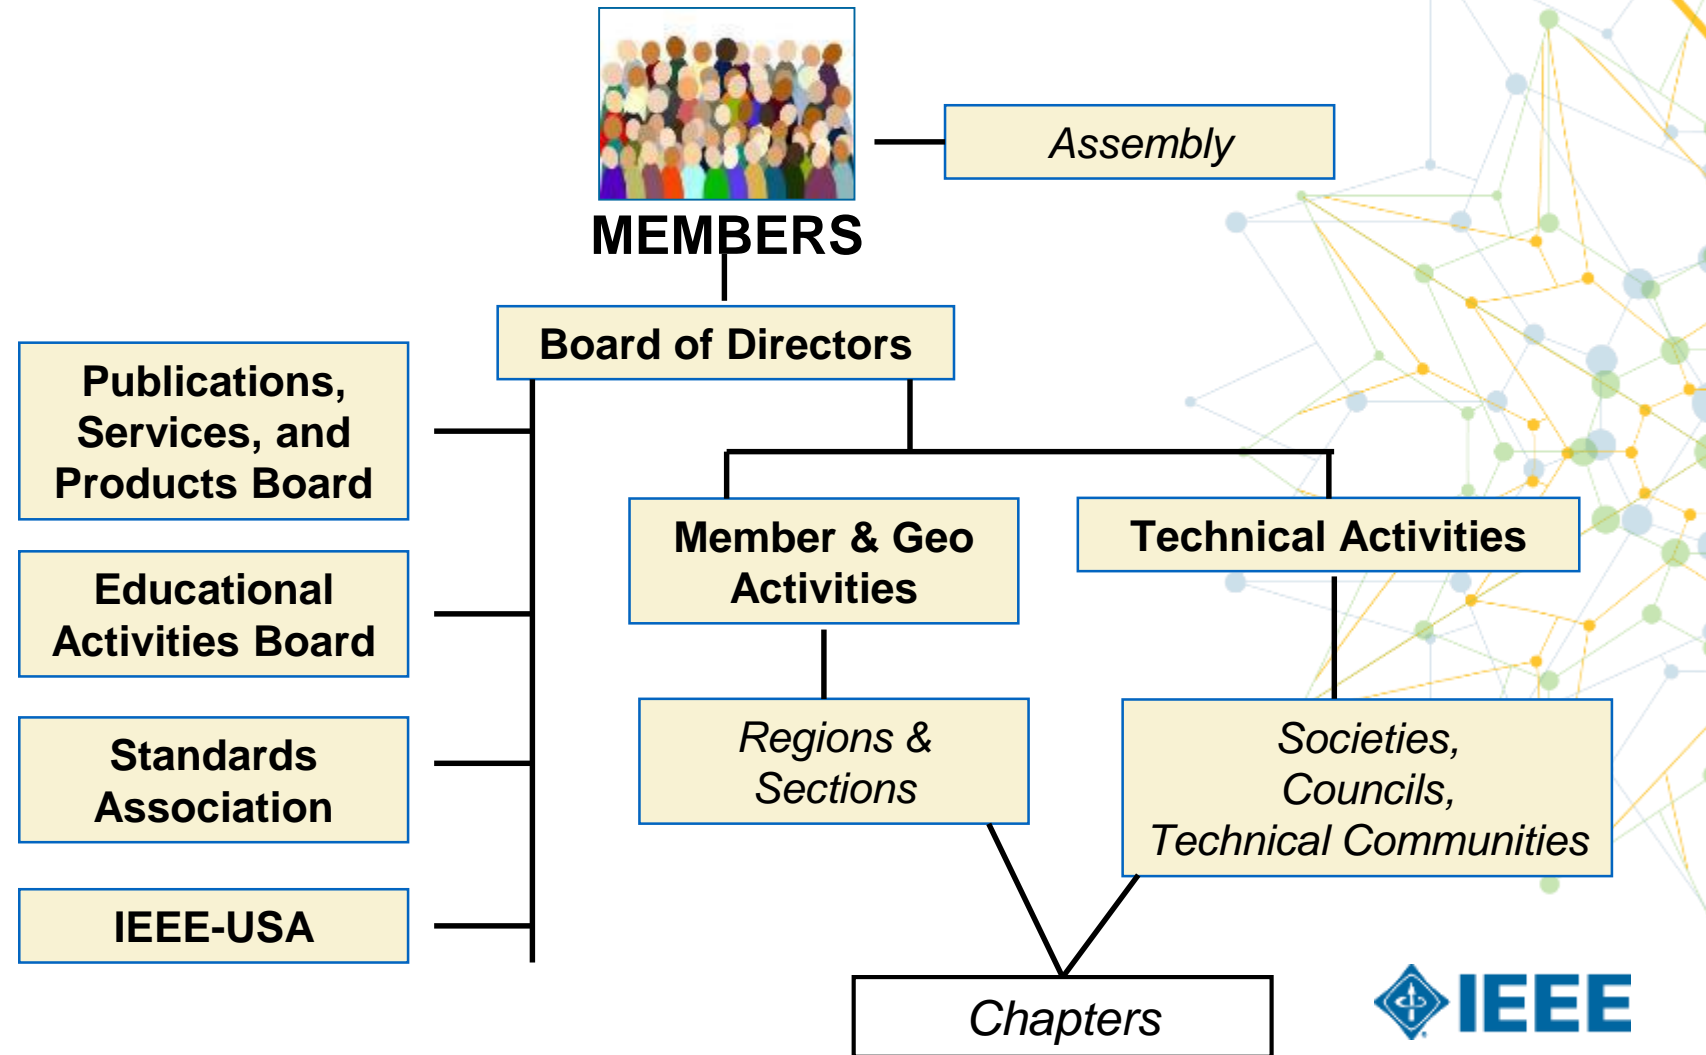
MEMBERS

*Assembly*

Board of Directors

Publications, Services, and Products Board

Educational Activities Board

Standards Association

IEEE-USA

Member & Geo Activities

Technical Activities

*Regions & Sections*

*Societies, Councils, Technical Communities*

*Chapters*

IEEE